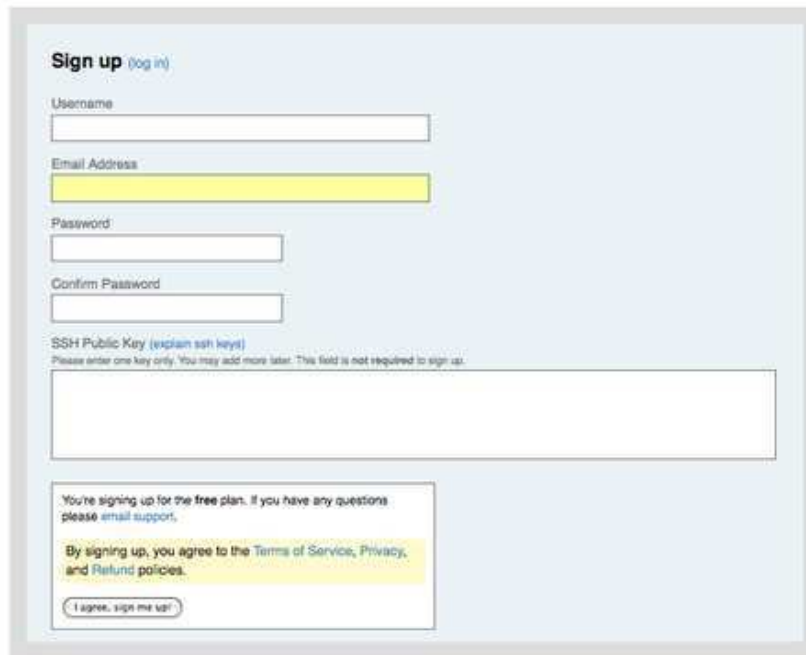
Sign up (log in)

Username

Email Address

Password

Confirm Password

SSH Public Key (explain ssh keys)
Please enter one key only. You may add more later. This field is not required to sign up.

You're signing up for the free plan. If you have any questions please email support.

By signing up, you agree to the Terms of Service, Privacy, and Refund policies.

I agree, sign me up!